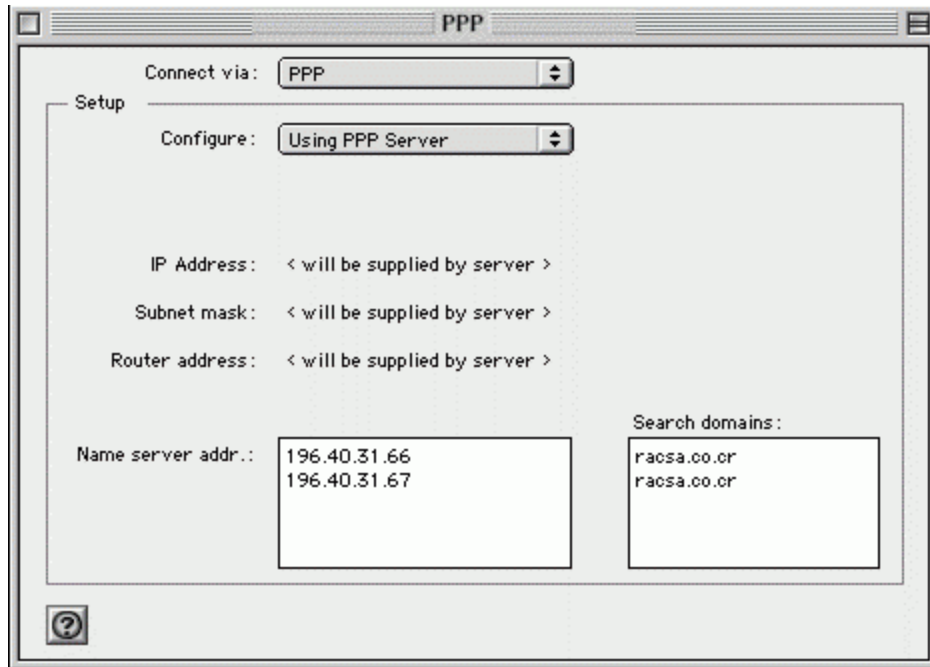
PPP

Connect via: PPP

Setup

Configure: Using PPP Server

IP Address: < will be supplied by server >

Subnet mask: < will be supplied by server >

Router address: < will be supplied by server >

Name server addr.:

196.40.31.66
196.40.31.67

Search domains:

racsa.co.cr
racsa.co.cr

?